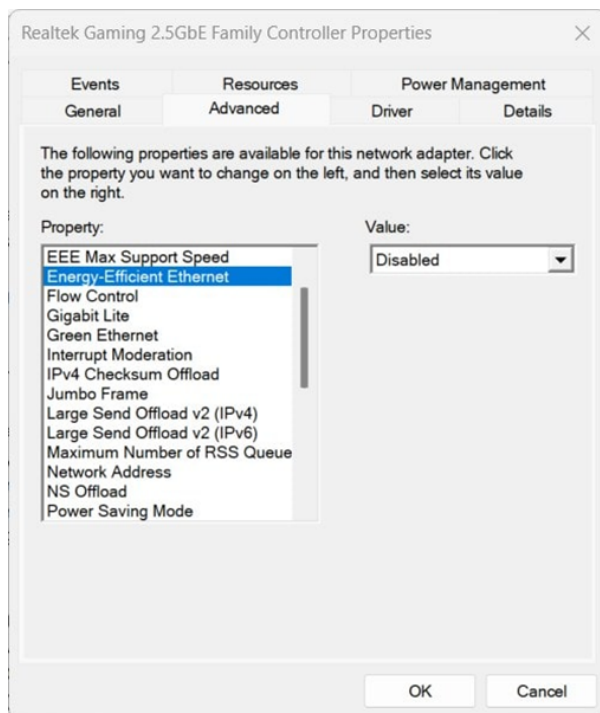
Realtek Gaming 2.5GbE Family Controller Properties

Events
Resources
Power Management
General
Advanced
Driver
Details

The following properties are available for this network adapter. Click the property you want to change on the left, and then select its value on the right.

Property:
EEE Max Support Speed
Energy-Efficient Ethernet
Flow Control
Gigabit Lite
Green Ethernet
Interrupt Moderation
IPv4 Checksum Offload
Jumbo Frame
Large Send Offload v2 (IPv4)
Large Send Offload v2 (IPv6)
Maximum Number of RSS Queue
Network Address
NS Offload
Power Saving Mode

Value:
Disabled

OK
Cancel